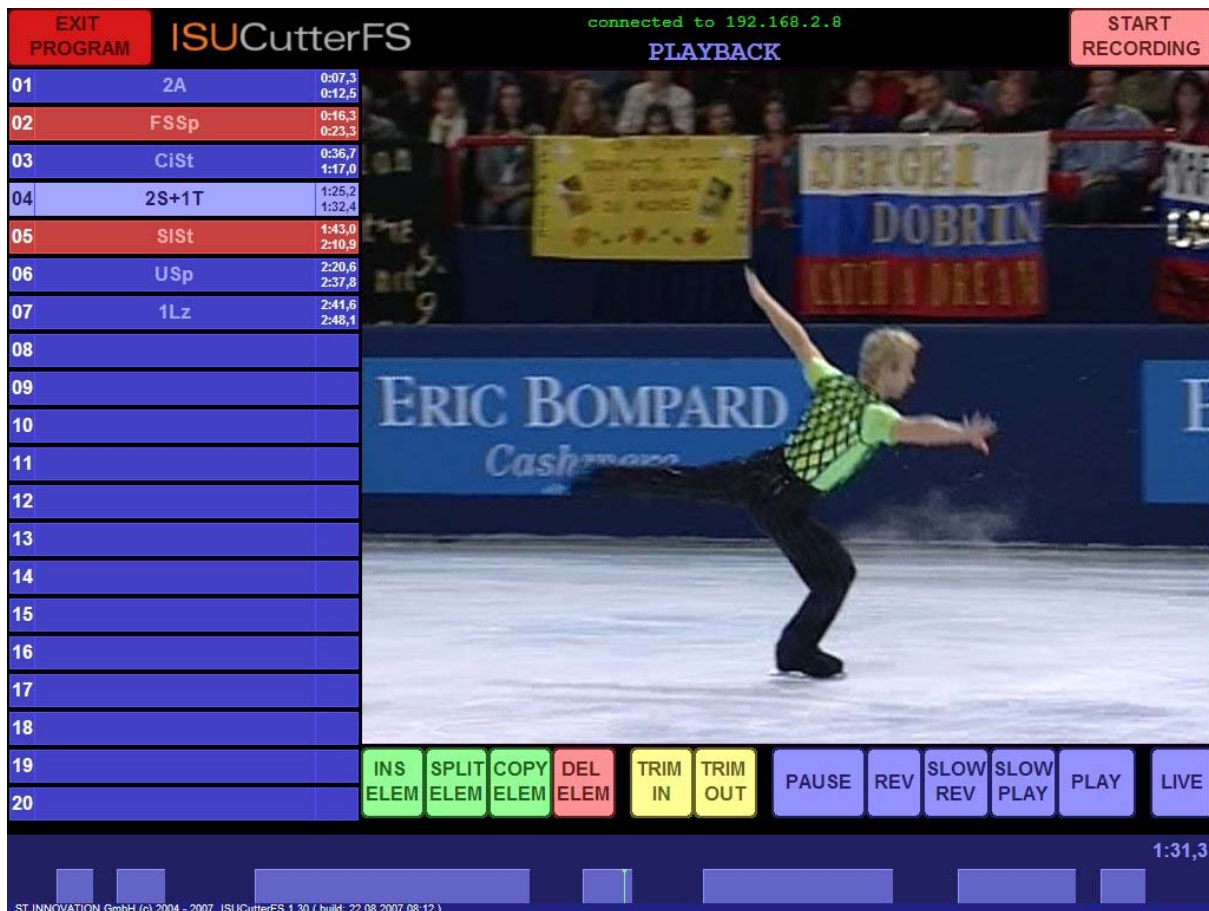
EXIT PROGRAM

ISUCutterFS

connected to 192.168.2.8

PLAYBACK

START RECORDING

| | | |
|---|---|---|
| 01 | 2A | 0:07,3 0:12,5 |
| 02 | FSSp | 0:16,3 0:23,3 |
| 03 | CiSt | 0:36,7 1:17,0 |
| 04 | 2S+1T | 1:25,2 1:32,4 |
| 05 | SlSt | 1:43,0 2:10,9 |
| 06 | USp | 2:20,6 2:37,8 |
| 07 | 1Lz | 2:41,6 2:48,1 |
| 08 | | |
| 09 | | |
| 10 | | |
| 11 | | |
| 12 | | |
| 13 | | |
| 14 | | |
| 15 | | |
| 16 | | |
| 17 | | |
| 18 | | |
| 19 | | |
| 20 | | |

SERGEI DOBRIN CATCH A DREAM

ERIC BOMPARD Cash

INS ELEM

SPLIT ELEM

COPY ELEM

DEL ELEM

TRIM IN

TRIM OUT

PAUSE

REV

SLOW REV

SLOW PLAY

PLAY

LIVE

1:31,3

ST INNOVATION GmbH (c) 2004 - 2007, ISUCutterFS 1.30 ( build: 22.08.2007 08:12 )